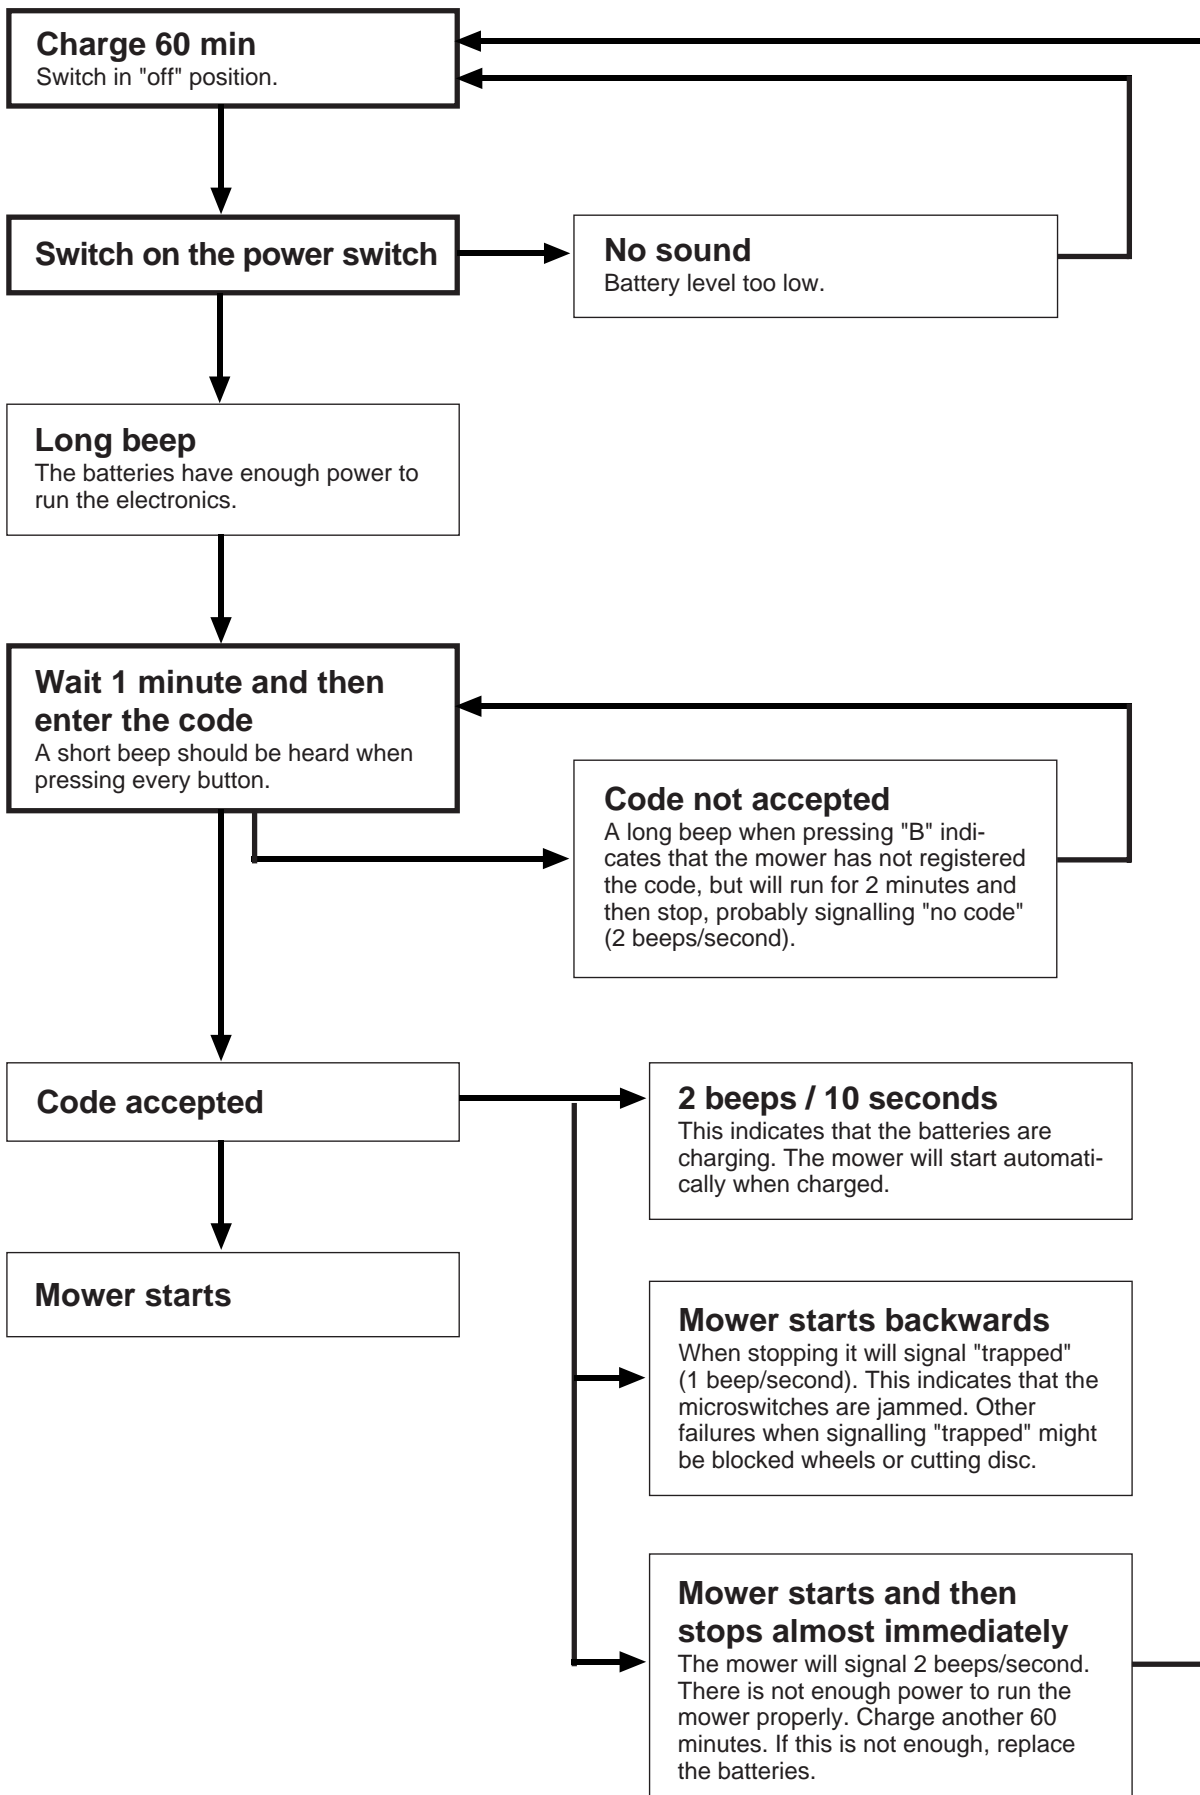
**Charge 60 min**
Switch in "off" position.

**Switch on the power switch**

**No sound**
Battery level too low.

**Long beep**
The batteries have enough power to run the electronics.

**Wait 1 minute and then enter the code**
A short beep should be heard when pressing every button.

**Code not accepted**
A long beep when pressing "B" indicates that the mower has not registered the code, but will run for 2 minutes and then stop, probably signalling "no code" (2 beeps/second).

**Code accepted**

**2 beeps / 10 seconds**
This indicates that the batteries are charging. The mower will start automatically when charged.

**Mower starts**

**Mower starts backwards**
When stopping it will signal "trapped" (1 beep/second). This indicates that the microswitches are jammed. Other failures when signalling "trapped" might be blocked wheels or cutting disc.

**Mower starts and then stops almost immediately**
The mower will signal 2 beeps/second. There is not enough power to run the mower properly. Charge another 60 minutes. If this is not enough, replace the batteries.